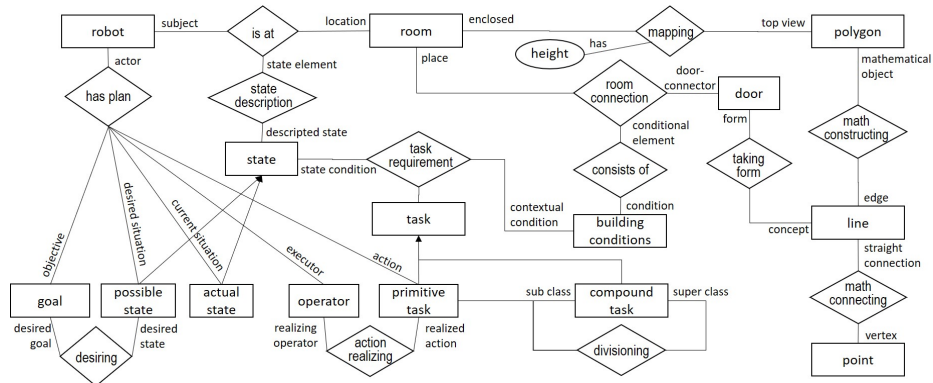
robot
subject
is at
location
room
enclosed
mapping
top view
polygon
actor
state element
height
has
place
mathematical object
has plan
state description
room connection
door-connector
door
descripted state
conditional element
form
math constructing
state
state condition
task requirement
consists of
taking form
desired situation
current situation
condition
edge
objective
task
contextual condition
building conditions
concept
line
executor
action
straight connection
goal
possible state
actual state
operator
primitive task
sub class
compound task
super class
math connecting
desired goal
desired state
realizing operator
realized action
divisioning
vertex
desiring
action realizing
point